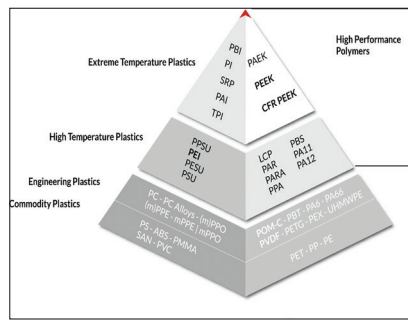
Extreme Temperature Plastics

PBI
PI
SRP
PAI
TPI

PAEK
PEEK
CFR PEEK

High Performance Polymers

High Temperature Plastics

PPSU
PEI
PESU
PSU

LCP
PAR
PARA
PPA

PBS
PA11
PA12

Engineering Plastics

Commodity Plastics

PC · PC Alloys · (m)PPO
(m)PPE · mPPE · mPPO

POM-C · PBT · PA6 · PA66
PVDF · PETG · PEX · UHMWPE

PS · ABS · PMMA
SAN · PVC

PET · PP · PE